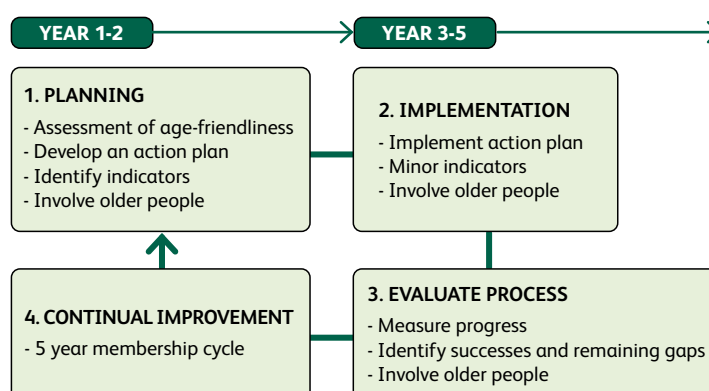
YEAR 1-2

YEAR 3-5

1. PLANNING
- Assessment of age-friendliness
- Develop an action plan
- Identify indicators
- Involve older people

2. IMPLEMENTATION
- Implement action plan
- Minor indicators
- Involve older people

4. CONTINUAL IMPROVEMENT
- 5 year membership cycle

3. EVALUATE PROCESS
- Measure progress
- Identify successes and remaining gaps
- Involve older people